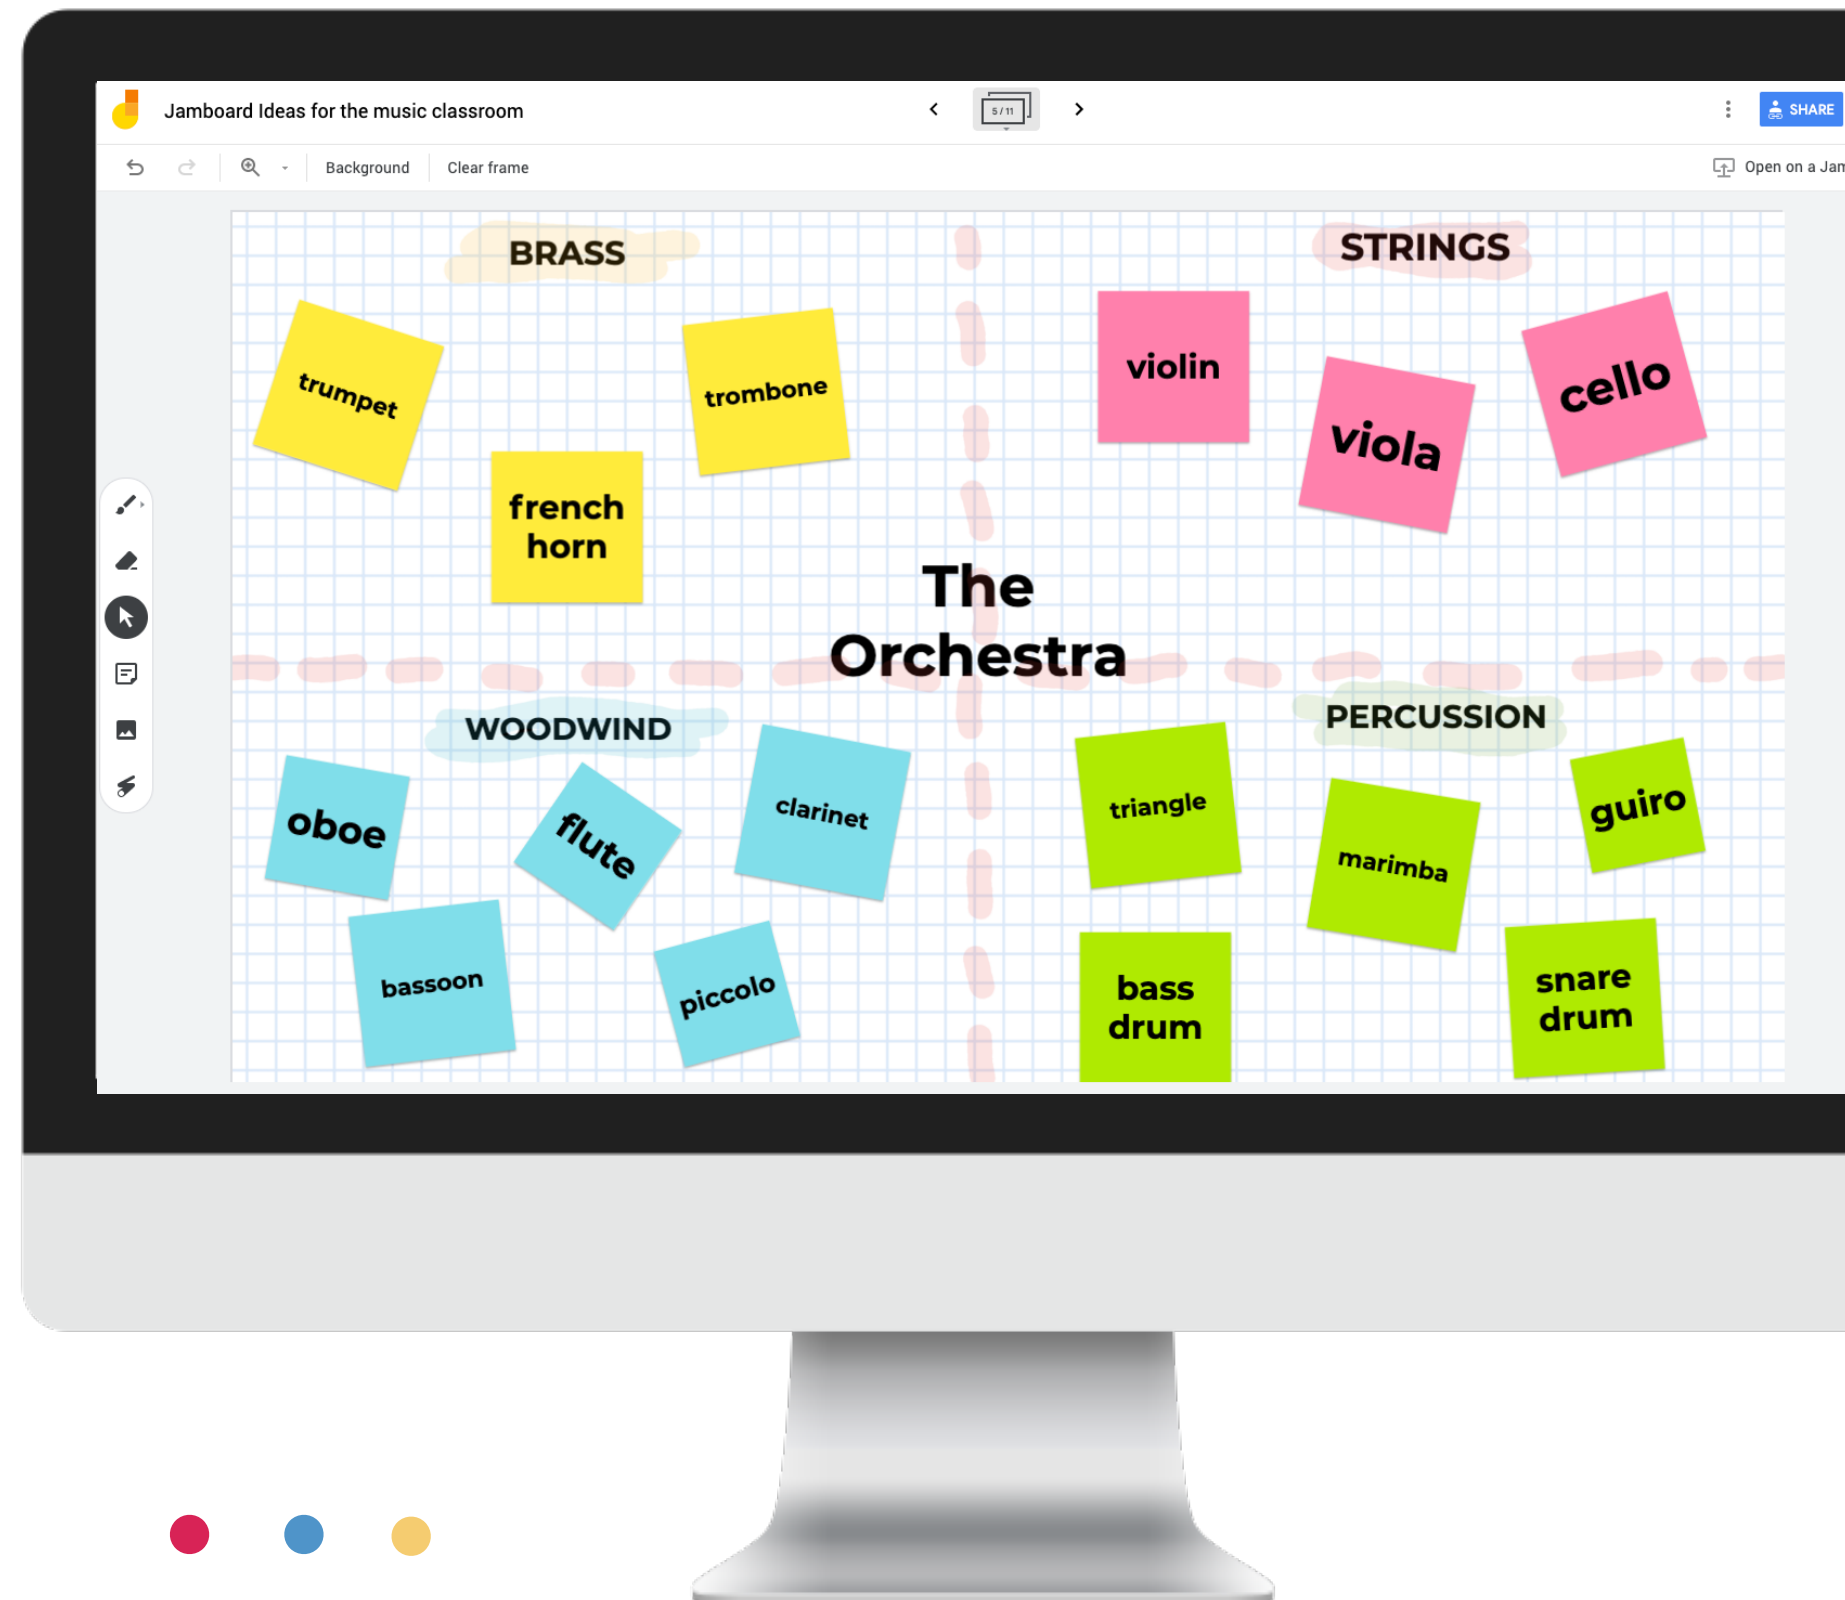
Jamboard Ideas for the music classroom

5 / 11

SHARE

Background
Clear frame
Open on a Jam

BRASS
trumpet
trombone
french horn

STRINGS
violin
viola
cello

The Orchestra

WOODWIND
oboe
flute
clarinet
bassoon
piccolo

PERCUSSION
triangle
marimba
guiro
bass drum
snare drum